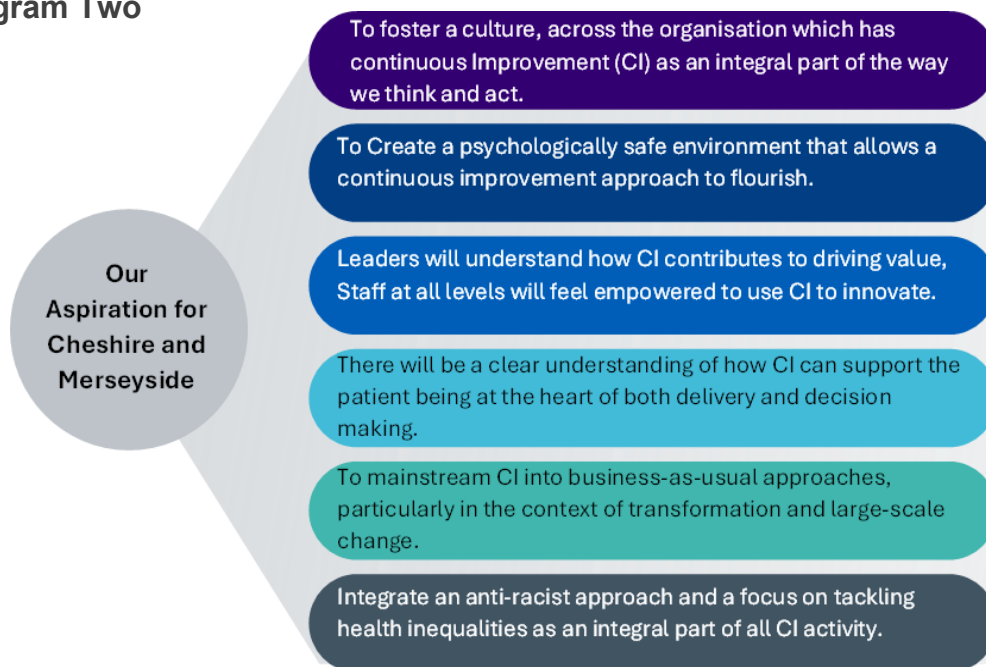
gram Two

Our Aspiration for Cheshire and Merseyside

To foster a culture, across the organisation which has continuous Improvement (CI) as an integral part of the way we think and act.

To Create a psychologically safe environment that allows a continuous improvement approach to flourish.

Leaders will understand how CI contributes to driving value, Staff at all levels will feel empowered to use CI to innovate.

There will be a clear understanding of how CI can support the patient being at the heart of both delivery and decision making.

To mainstream CI into business-as-usual approaches, particularly in the context of transformation and large-scale change.

Integrate an anti-racist approach and a focus on tackling health inequalities as an integral part of all CI activity.